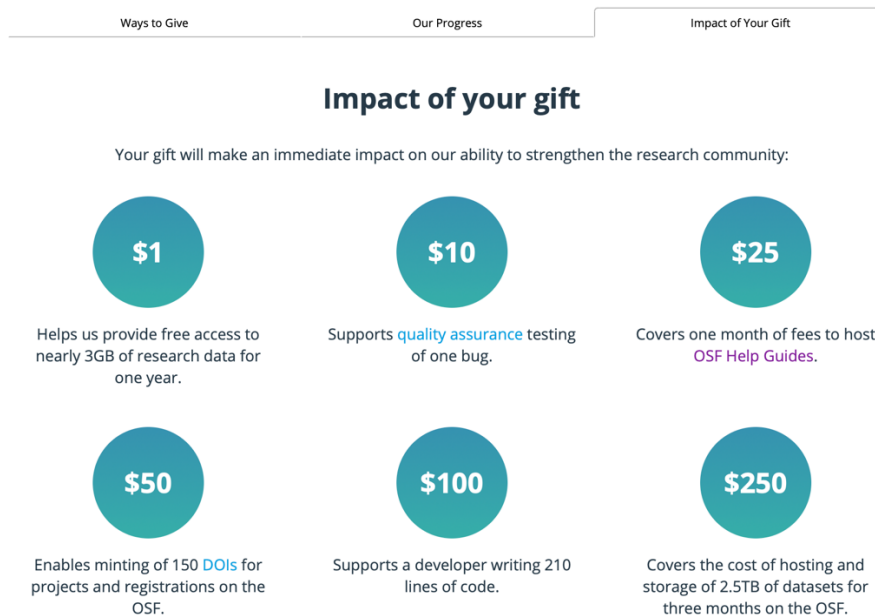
Ways to Give | Our Progress | Impact of Your Gift

Impact of your gift

Your gift will make an immediate impact on our ability to strengthen the research community:

$1

Helps us provide free access to nearly 3GB of research data for one year.

$10

Supports quality assurance testing of one bug.

$25

Covers one month of fees to host OSF Help Guides.

$50

Enables minting of 150 DOIs for projects and registrations on the OSF.

$100

Supports a developer writing 210 lines of code.

$250

Covers the cost of hosting and storage of 2.5TB of datasets for three months on the OSF.